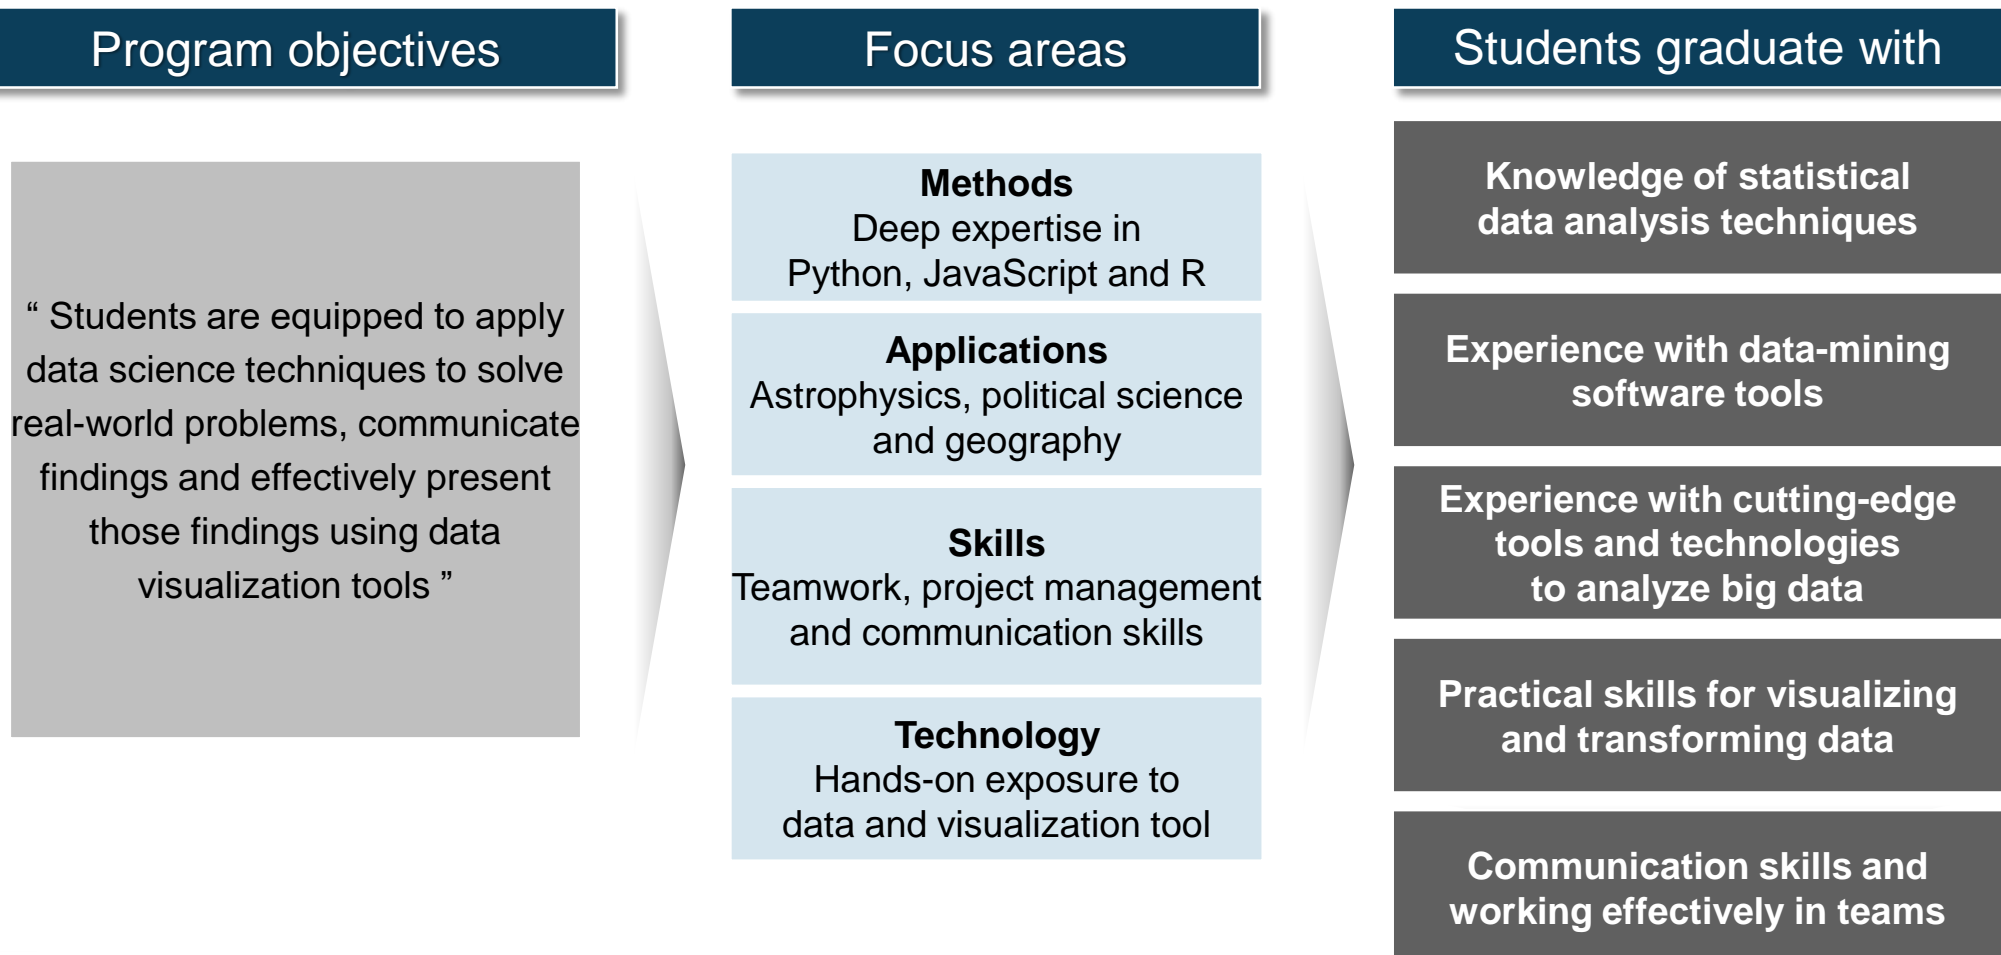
Program objectives

“ Students are equipped to apply data science techniques to solve real-world problems, communicate findings and effectively present those findings using data visualization tools ”

Focus areas

Methods
Deep expertise in Python, JavaScript and R

Applications
Astrophysics, political science and geography

Skills
Teamwork, project management and communication skills

Technology
Hands-on exposure to data and visualization tool

Students graduate with

Knowledge of statistical data analysis techniques

Experience with data-mining software tools

Experience with cutting-edge tools and technologies to analyze big data

Practical skills for visualizing and transforming data

Communication skills and working effectively in teams